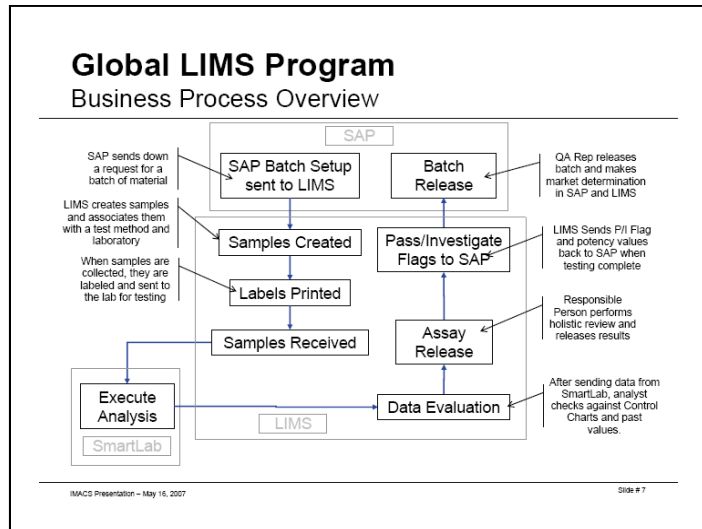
Global LIMS Program
Business Process Overview

SAP

SAP sends down a request for a batch of material

SAP Batch Setup sent to LIMS

Batch Release

QA Rep releases batch and makes market determination in SAP and LIMS

LIMS creates samples and associates them with a test method and laboratory

Samples Created

Pass/Investigate Flags to SAP

LIMS Sends P/I Flag and potency values back to SAP when testing complete

When samples are collected, they are labeled and sent to the lab for testing

Labels Printed

Responsible Person performs holistic review and releases results

Samples Received

Assay Release

Execute Analysis

SmartLab

Data Evaluation

After sending data from SmartLab, analyst checks against Control Charts and past values.

LIMS

IMACS Presentation – May 16, 2007

Slide # 7